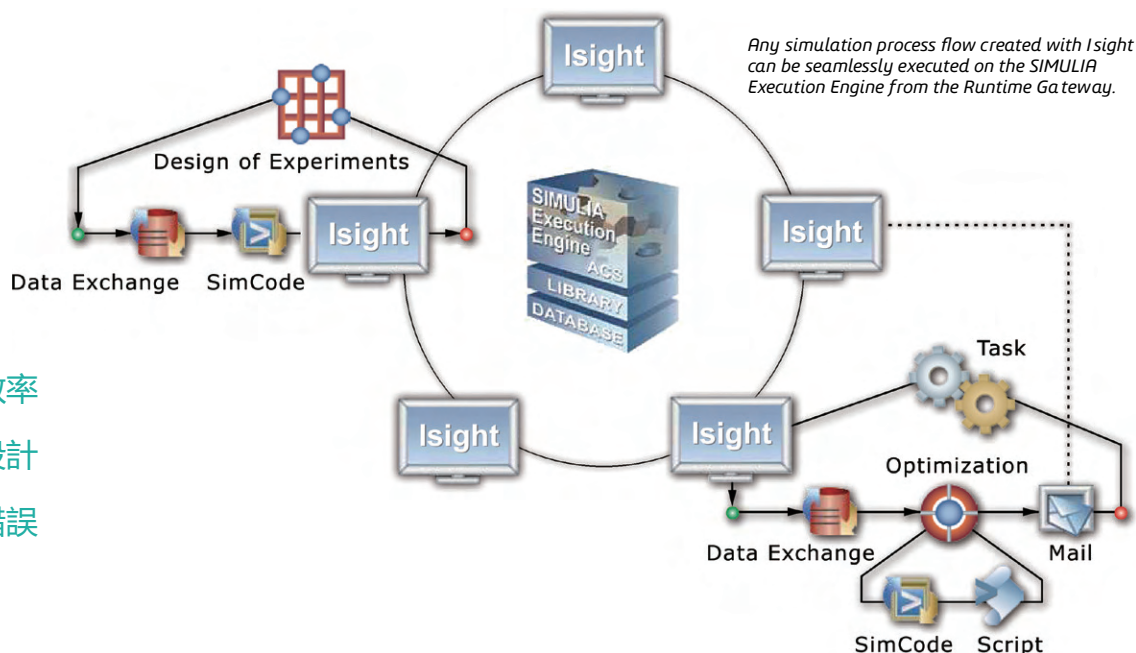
Any simulation process flow created with Isight can be seamlessly executed on the SIMULIA Execution Engine from the Runtime Gateway.

Isight

Design of Experiments

Isight

Isight

Data Exchange SimCode

SIMULIA Execution Engine

ACS

LIBRARY

DATABASE

Task

效率

設計

錯誤

Isight

Isight

Optimization

Data Exchange

Mail

SimCode Script